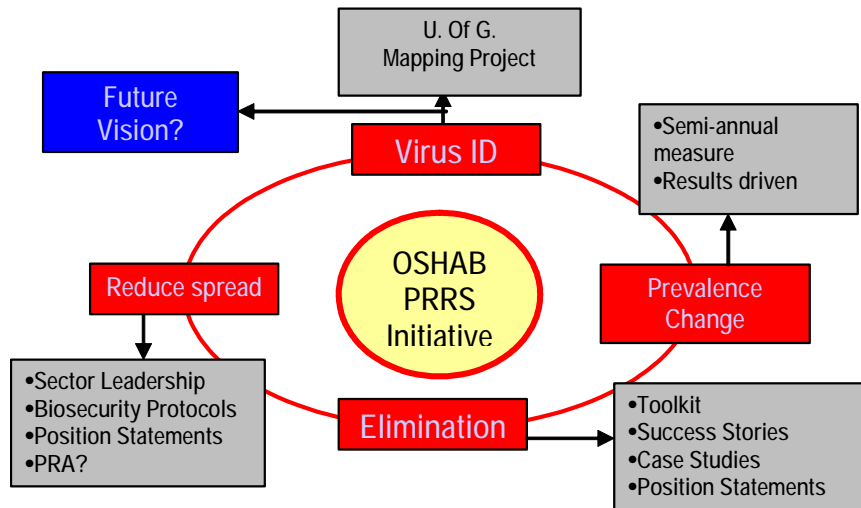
U. Of G.
Mapping Project

Future Vision?

Virus ID

•Semi-annual measure
•Results driven

OSHAB
PRRS
Initiative

Reduce spread

Prevalence Change

•Sector Leadership
•Biosecurity Protocols
•Position Statements
•PRA?

Elimination

•Toolkit
•Success Stories
•Case Studies
•Position Statements